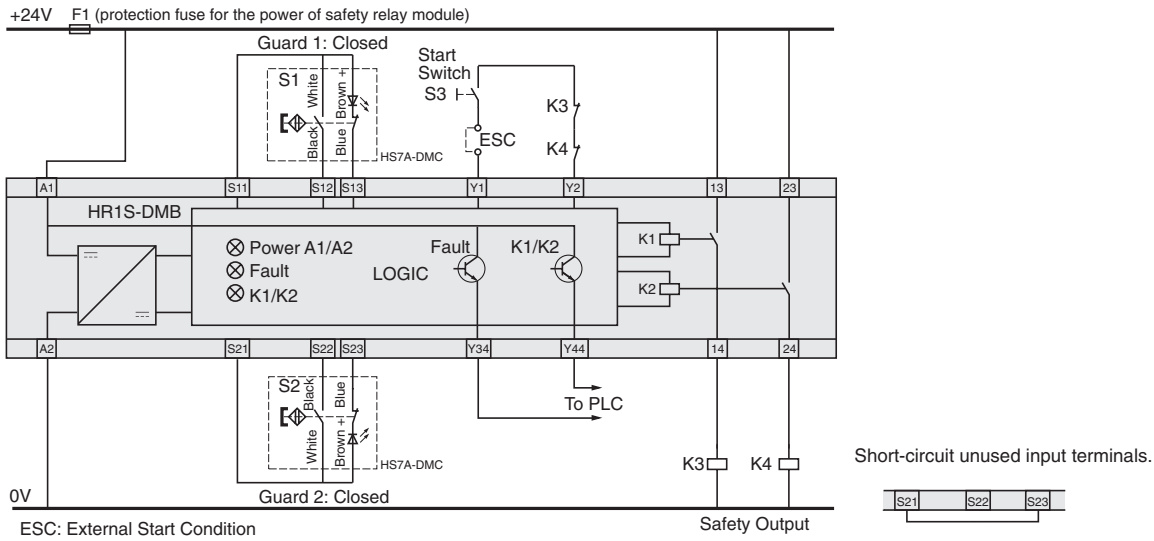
+24V F1 (protection fuse for the power of safety relay module)

Guard 1: Closed

Start Switch

S3

K3

K4

ESC

S1

White

Brown +

Black

Blue

HS7A-DMC

A1

S11

S12

S13

Y1

Y2

13

23

HR1S-DMB

⊗ Power A1/A2

⊗ Fault

⊗ K1/K2

LOGIC

Fault

K1/K2

K1

K2

A2

S21

S22

S23

Y34

Y44

14

24

S2

Black

Blue

White

Brown +

HS7A-DMC

To PLC

K3

K4

0V

Guard 2: Closed

ESC: External Start Condition

Safety Output

Short-circuit unused input terminals.

S21

S22

S23